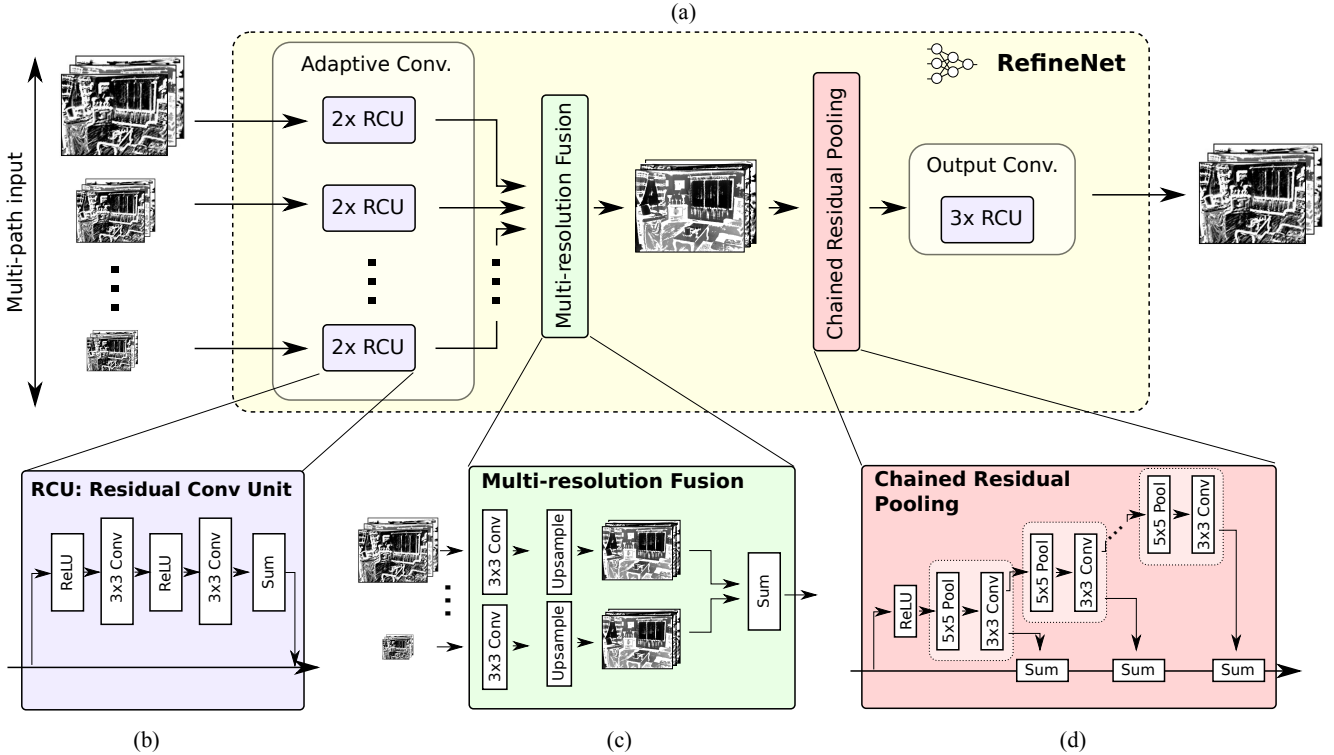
(a)

RefineNet

Multi-path input

Adaptive Conv.

2x RCU

2x RCU

2x RCU

Multi-resolution Fusion

Chained Residual Pooling

Output Conv.

3x RCU

RCU: Residual Conv Unit

ReLU

3x3 Conv

ReLU

3x3 Conv

Sum

Multi-resolution Fusion

3x3 Conv

Upsample

3x3 Conv

Upsample

Sum

Chained Residual Pooling

ReLU

5x5 Pool

3x3 Conv

5x5 Pool

3x3 Conv

5x5 Pool

3x3 Conv

Sum

Sum

Sum

(b)

(c)

(d)